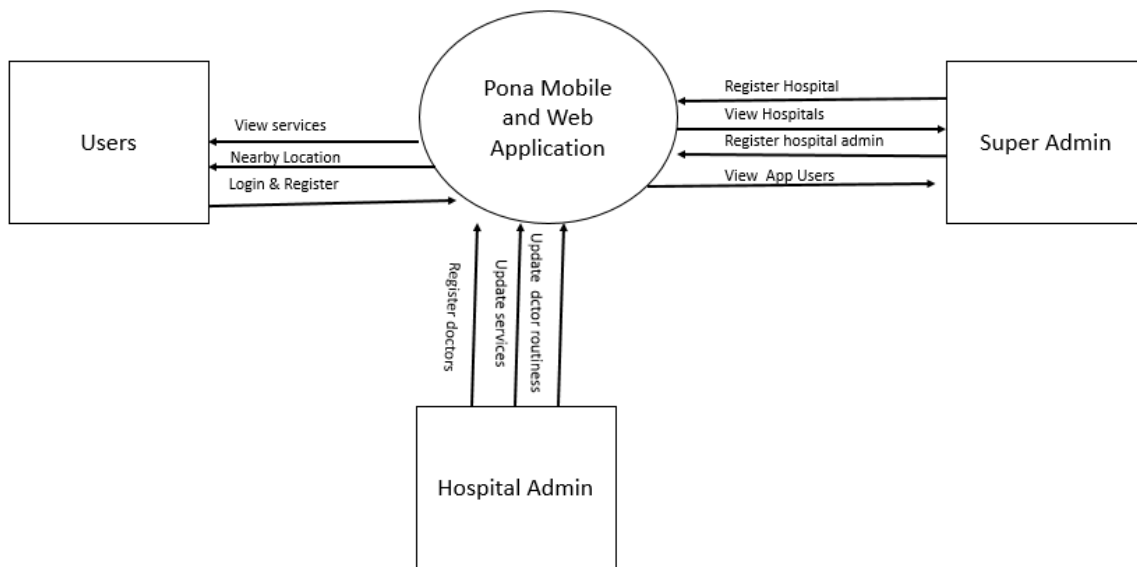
Users

View services

Nearby Location

Login & Register

Pona Mobile and Web Application

Register Hospital

View Hospitals

Register hospital admin

View App Users

Super Admin

Register doctors

Update services

Update dctor routiness

Hospital Admin